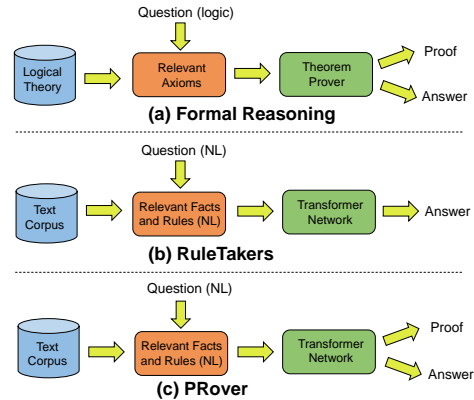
Question (logic)

Logical Theory

Relevant Axioms

Theorem Prover

Proof

Answer

(a) Formal Reasoning

Question (NL)

Text Corpus

Relevant Facts and Rules (NL)

Transformer Network

Answer

(b) RuleTakers

Question (NL)

Text Corpus

Relevant Facts and Rules (NL)

Transformer Network

Proof

Answer

(c) PRover